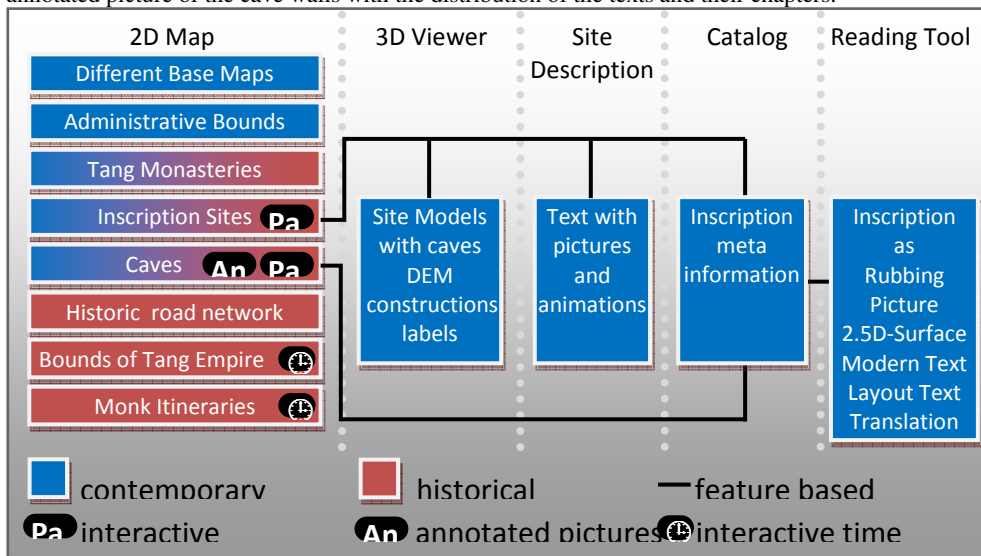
annotated picture of the cave walls with the distribution of the texts and their chapters.

2D Map

Different Base Maps

Administrative Bounds

Tang Monasteries

Inscription Sites Pa

Caves An Pa

Historic road network

Bounds of Tang Empire

Monk Itineraries

3D Viewer

Site Models with caves DEM constructions labels

Site Description

Text with pictures and animations

Catalog

Inscription meta information

Reading Tool

Inscription as Rubbing Picture 2.5D-Surface Modern Text Layout Text Translation

contemporary

historical

feature based

Pa interactive

An annotated pictures

interactive time